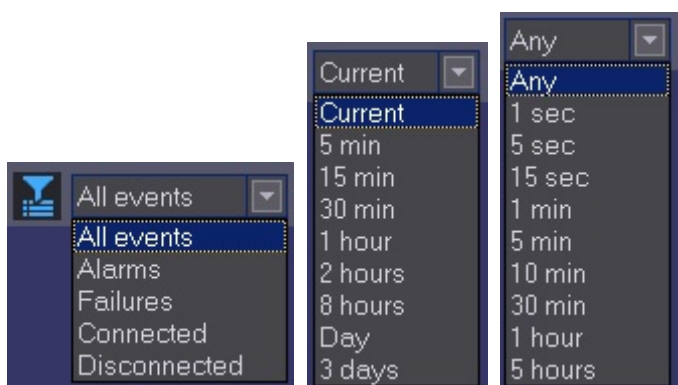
All events
All events
Alarms
Failures
Connected
Disconnected

Current
Current
5 min
15 min
30 min
1 hour
2 hours
8 hours
Day
3 days

Any
Any
1 sec
5 sec
15 sec
1 min
5 min
10 min
30 min
1 hour
5 hours